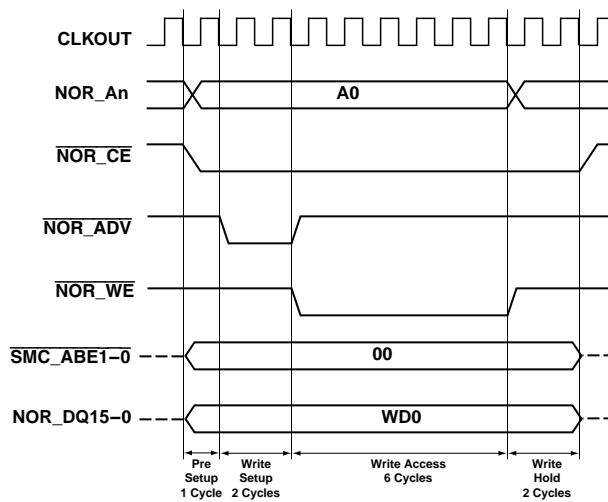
CLKOUT

NOR_An

A0

$\overline{\text{NOR\_CE}}$

$\overline{\text{NOR\_ADV}}$

$\overline{\text{NOR\_WE}}$

$\overline{\text{SMC\_ABE1–0}}$

00

NOR_DQ15–0

WD0

Pre Setup 1 Cycle

Write Setup 2 Cycles

Write Access 6 Cycles

Write Hold 2 Cycles